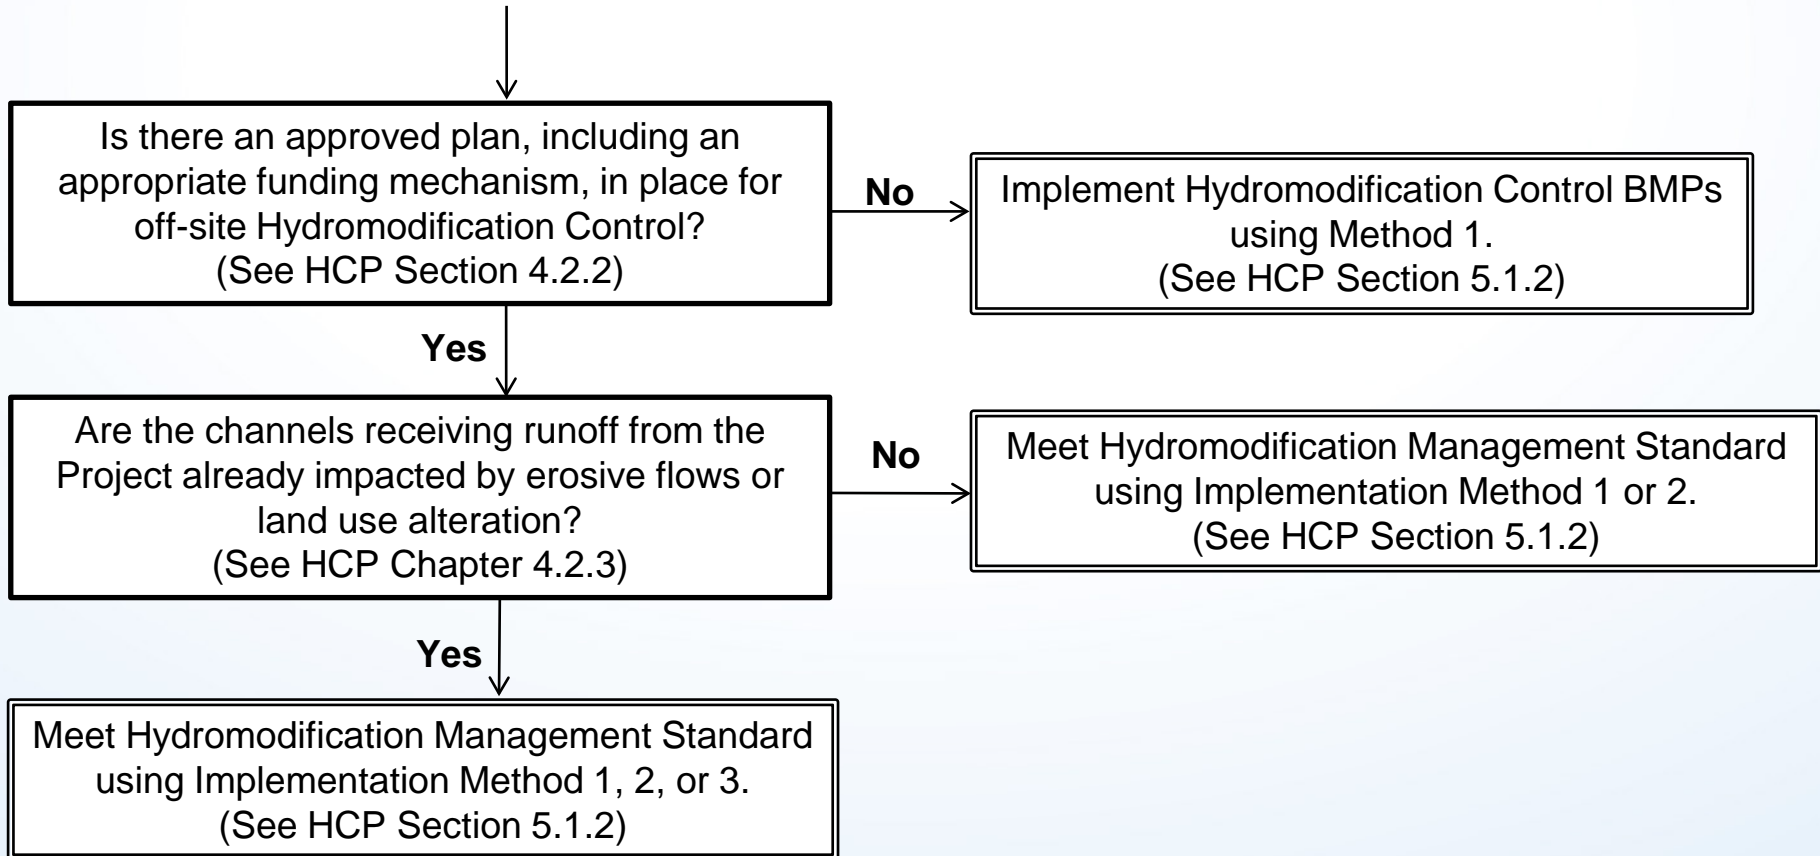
Is there an approved plan, including an appropriate funding mechanism, in place for off-site Hydromodification Control?
(See HCP Section 4.2.2)

No

Implement Hydromodification Control BMPs using Method 1.
(See HCP Section 5.1.2)

Yes

Are the channels receiving runoff from the Project already impacted by erosive flows or land use alteration?
(See HCP Chapter 4.2.3)

No

Meet Hydromodification Management Standard using Implementation Method 1 or 2.
(See HCP Section 5.1.2)

Yes

Meet Hydromodification Management Standard using Implementation Method 1, 2, or 3.
(See HCP Section 5.1.2)